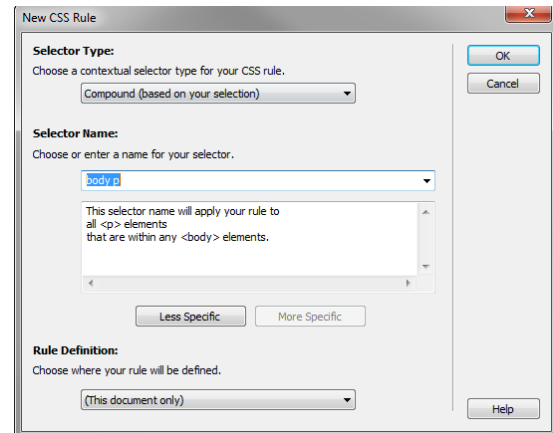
New CSS Rule

Selector Type:
Choose a contextual selector type for your CSS rule.
Compound (based on your selection)

Selector Name:
Choose or enter a name for your selector.
body p

This selector name will apply your rule to all <p> elements that are within any <body> elements.

Less Specific
More Specific

Rule Definition:
Choose where your rule will be defined.
(This document only)

OK
Cancel
Help